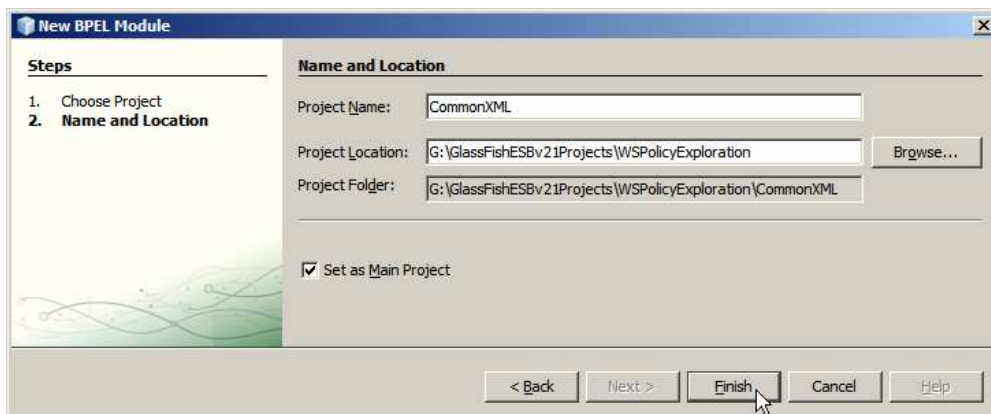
New BPEL Module

Steps

1. Choose Project
2. Name and Location

Name and Location

Project Name: CommonXML

Project Location: G:\GlassFishESBv21Projects\WSPolicyExploration Browse...

Project Folder: G:\GlassFishESBv21Projects\WSPolicyExploration\CommonXML

Set as Main Project

< Back Next > Finish Cancel Help